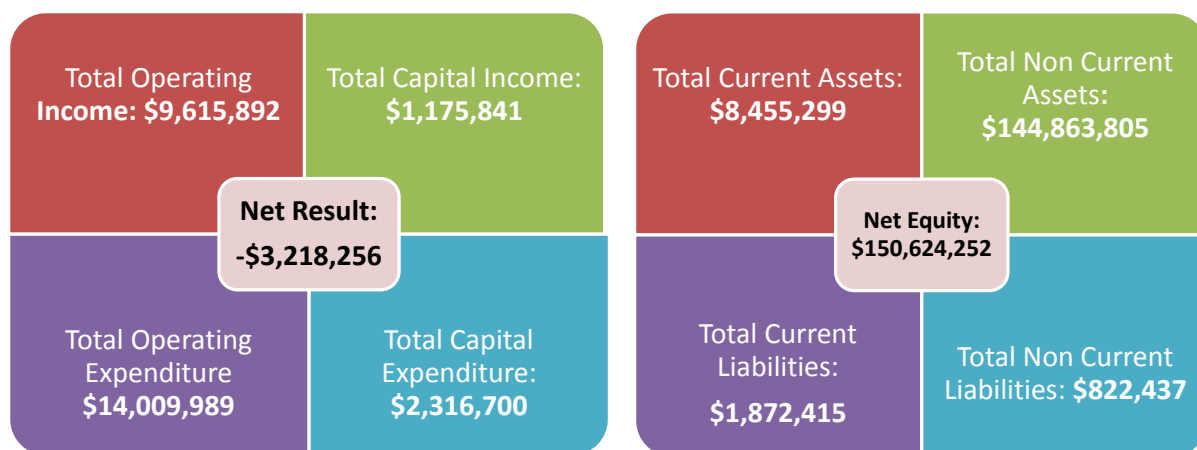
Total Operating Income: $9,615,892

Total Capital Income: $1,175,841

Net Result: -$3,218,256

Total Operating Expenditure $14,009,989

Total Capital Expenditure: $2,316,700

Total Current Assets: $8,455,299

Total Non Current Assets: $144,863,805

Net Equity: $150,624,252

Total Current Liabilities: $1,872,415

Total Non Current Liabilities: $822,437